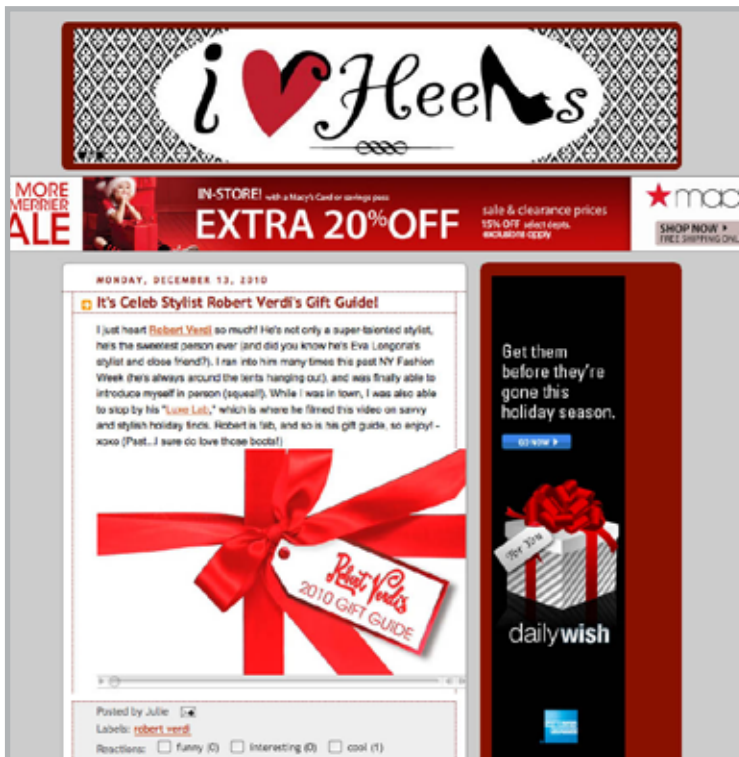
i Heels

MORE MERRIER ALE

IN-STORE! with a Macy's Card or savings pass
EXTRA 20%OFF
sale & clearance prices
15% OFF select depts.
exclusions apply

★mac

SHOP NOW ▸
FREE SHIPPING ONL

MONDAY, DECEMBER 13, 2010

It's Celeb Stylist Robert Verdi's Gift Guide!

I just heart Robert Verdi so much! He's not only a super-talented stylist, he's the sweetest person ever (and did you know he's Eva Longoria's stylist and close friend?). I ran into him many times this past NY Fashion Week (he's always around the tents hanging out), and was finally able to introduce myself in person (squeal!). While I was in town, I was also able to stop by his "Luxe Lab," which is where he filmed this video on savvy and stylish holiday finds. Robert is fab, and so is his gift guide, so enjoy! -xoxo (Psst...I sure do love those boots!)

Robert Verdi's 2010 GIFT GUIDE

Posted by Julie

Labels: robert verdi

Reactions: funny (0) interesting (0) cool (1)

Get them before they're gone this holiday season.

GO NOW ▸

For You

dailywish